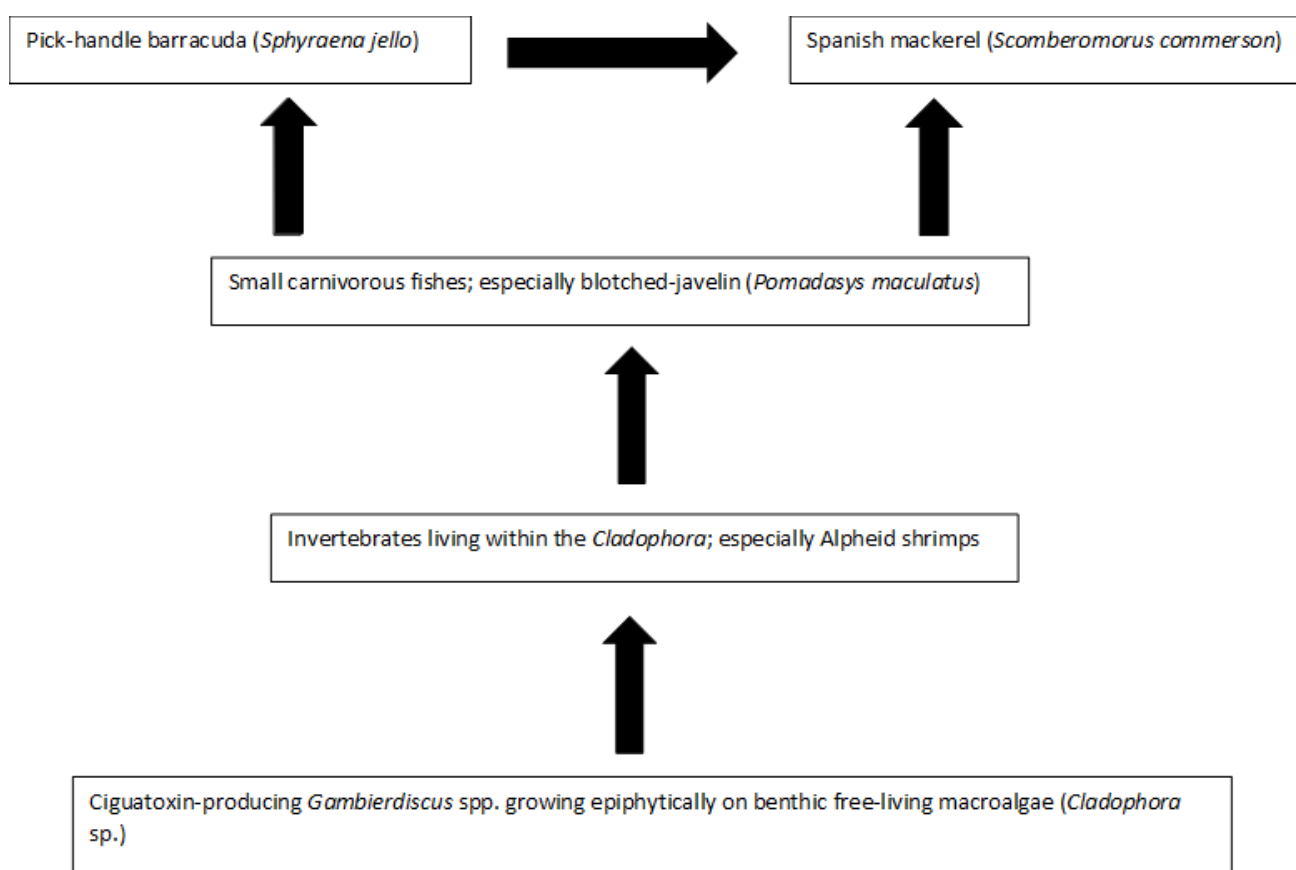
Pick-handle barracuda (*Sphyraena jello*)

Spanish mackerel (*Scomberomorus commerson*)

Small carnivorous fishes; especially blotched-javelin (*Pomadasys maculatus*)

Invertebrates living within the *Cladophora*; especially Alpheid shrimps

Ciguatoxin-producing *Gambierdiscus* spp. growing epiphytically on benthic free-living macroalgae (*Cladophora* sp.)